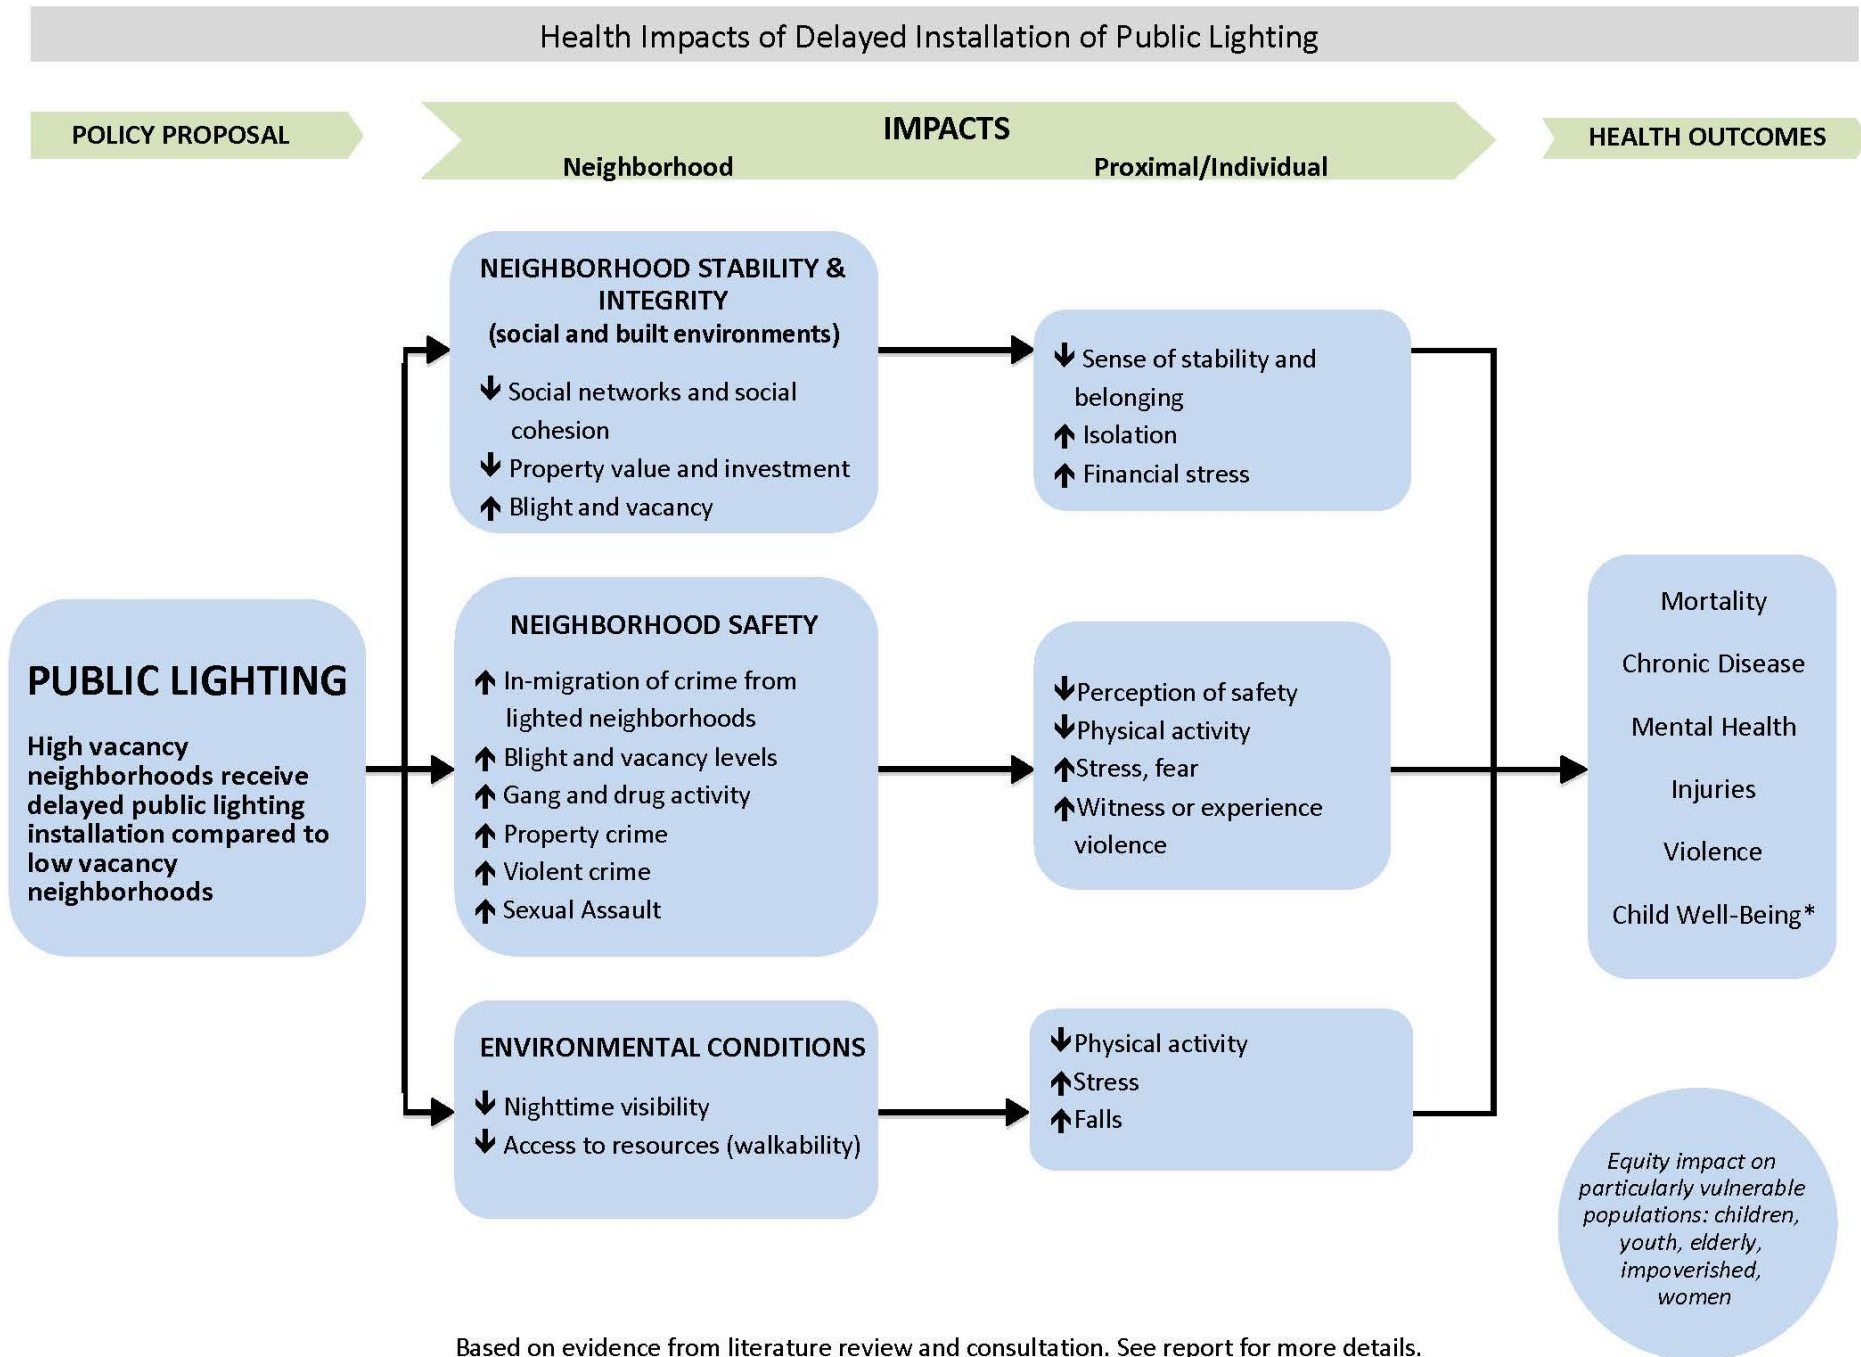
Health Impacts of Delayed Installation of Public Lighting

POLICY PROPOSAL

IMPACTS
Neighborhood
Proximal/Individual

HEALTH OUTCOMES

PUBLIC LIGHTING

High vacancy neighborhoods receive delayed public lighting installation compared to low vacancy neighborhoods

NEIGHBORHOOD STABILITY & INTEGRITY
(social and built environments)

↓ Social networks and social cohesion
↓ Property value and investment
↑ Blight and vacancy

↓ Sense of stability and belonging
↑ Isolation
↑ Financial stress

NEIGHBORHOOD SAFETY

↑ In-migration of crime from lighted neighborhoods
↑ Blight and vacancy levels
↑ Gang and drug activity
↑ Property crime
↑ Violent crime
↑ Sexual Assault

↓ Perception of safety
↓ Physical activity
↑ Stress, fear
↑ Witness or experience violence

ENVIRONMENTAL CONDITIONS

↓ Nighttime visibility
↓ Access to resources (walkability)

↓ Physical activity
↑ Stress
↑ Falls

Mortality
Chronic Disease
Mental Health
Injuries
Violence
Child Well-Being*

Equity impact on particularly vulnerable populations: children, youth, elderly, impoverished, women

Based on evidence from literature review and consultation. See report for more details.